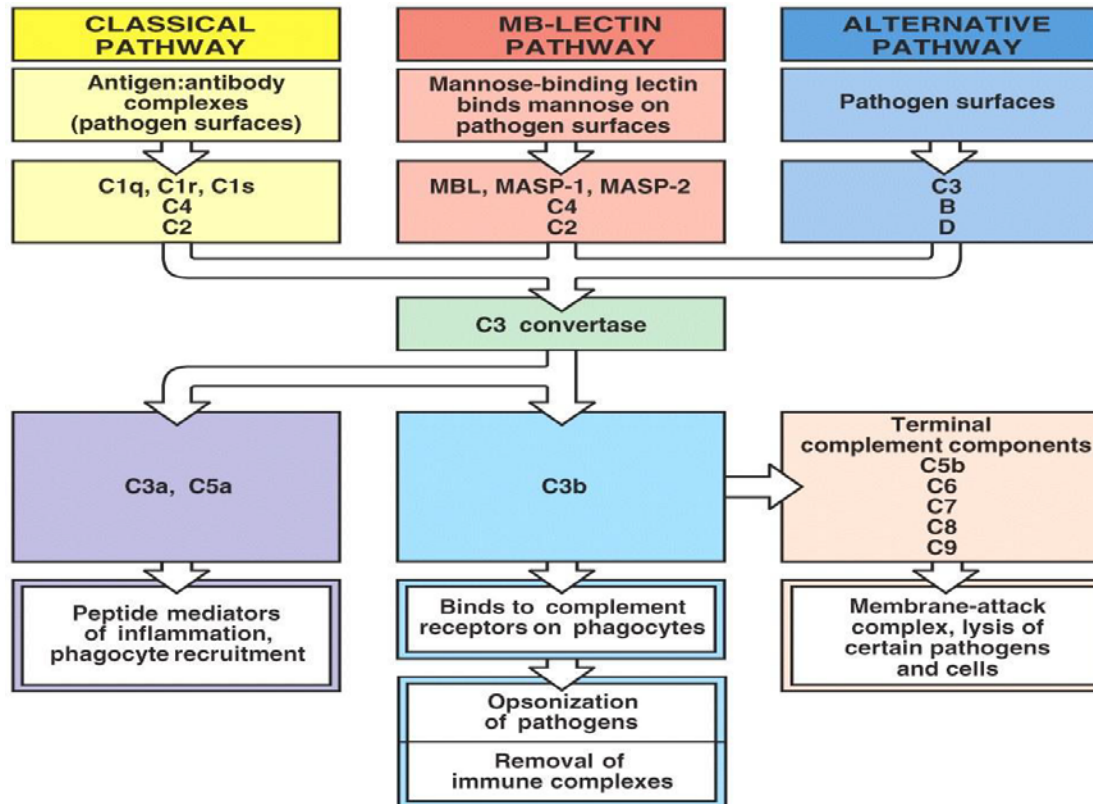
CLASSICAL PATHWAY

Antigen:antibody complexes (pathogen surfaces)

C1q, C1r, C1s
C4
C2

MB-LECTIN PATHWAY

Mannose-binding lectin binds mannose on pathogen surfaces

MBL, MASP-1, MASP-2
C4
C2

ALTERNATIVE PATHWAY

Pathogen surfaces

C3
B
D

C3 convertase

C3a, C5a

Peptide mediators of inflammation, phagocyte recruitment

C3b

Binds to complement receptors on phagocytes

Opsonization of pathogens

Removal of immune complexes

Terminal complement components
C5b
C6
C7
C8
C9

Membrane-attack complex, lysis of certain pathogens and cells